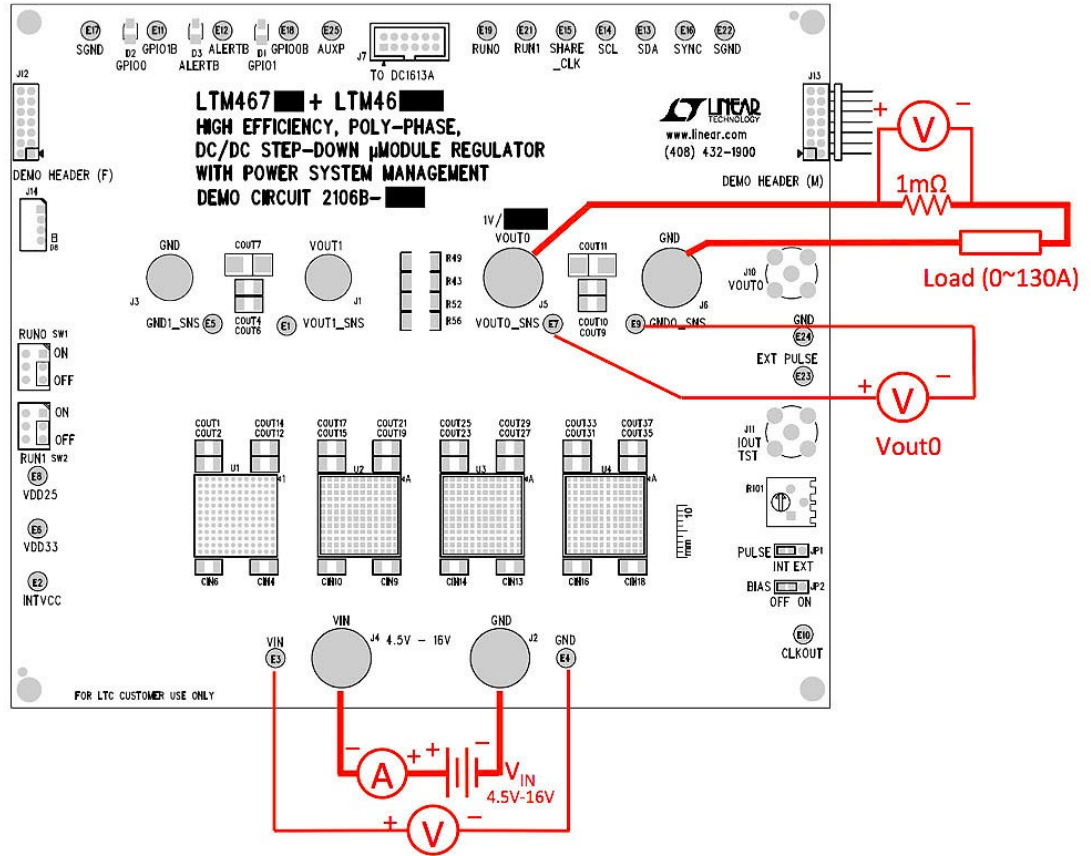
E17 SGND D2 GPIO0 E11 GPIO1B D3 ALERTB E12 ALERTB D1 GPIO1 E18 GPIO0B E25 AUXP J7 TO DC1613A E19 RUN0 E21 RUN1 E15 SHARE_CLK E14 SCL E13 SDA E16 SYNC E22 SGND

J12 DEMO HEADER (F)

J14

LTM467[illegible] + LTM46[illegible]
HIGH EFFICIENCY, POLY-PHASE,
DC/DC STEP-DOWN µMODULE REGULATOR
WITH POWER SYSTEM MANAGEMENT
DEMO CIRCUIT 2106B-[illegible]

LINEAR TECHNOLOGY
www.linear.com
(408) 432-1900

J13 DEMO HEADER (M)

+ V −

1mΩ

Load (0~130A)

GND J3 GND1_SNS E5 COUT7 COUT4 COUT6 VOUT1 E1 VOUT1_SNS J1 R49 R43 R52 R56 1V/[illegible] VOUT0 J5 VOUT0_SNS E7 COUT11 COUT10 COUT9 GND J6 E9 GND0_SNS J10 VOUT0

GND E24 EXT PULSE E23

+ V −

Vout0

RUN0 SW1 ON OFF
RUN1 SW2 ON OFF

E8 VDD25
E6 VDD33
E2 INTVCC

COUT1 COUT2 COUT14 COUT12 U1 COUT17 COUT15 COUT21 COUT19 U2 COUT25 COUT23 COUT29 COUT27 U3 COUT33 COUT31 COUT37 COUT35 U4

CIN6 CIN4 CIN10 CIN9 CIN14 CIN13 CIN16 CIN18

10 mm

J11 IOUT TST

R101

PULSE JP1 INT EXT
BIAS JP2 OFF ON

E10 CLKOUT

VIN E3 VIN J4 4.5V – 16V GND J2 GND E4

FOR LTC CUSTOMER USE ONLY

− A + + − $V_{IN}$ 4.5V-16V

+ V −